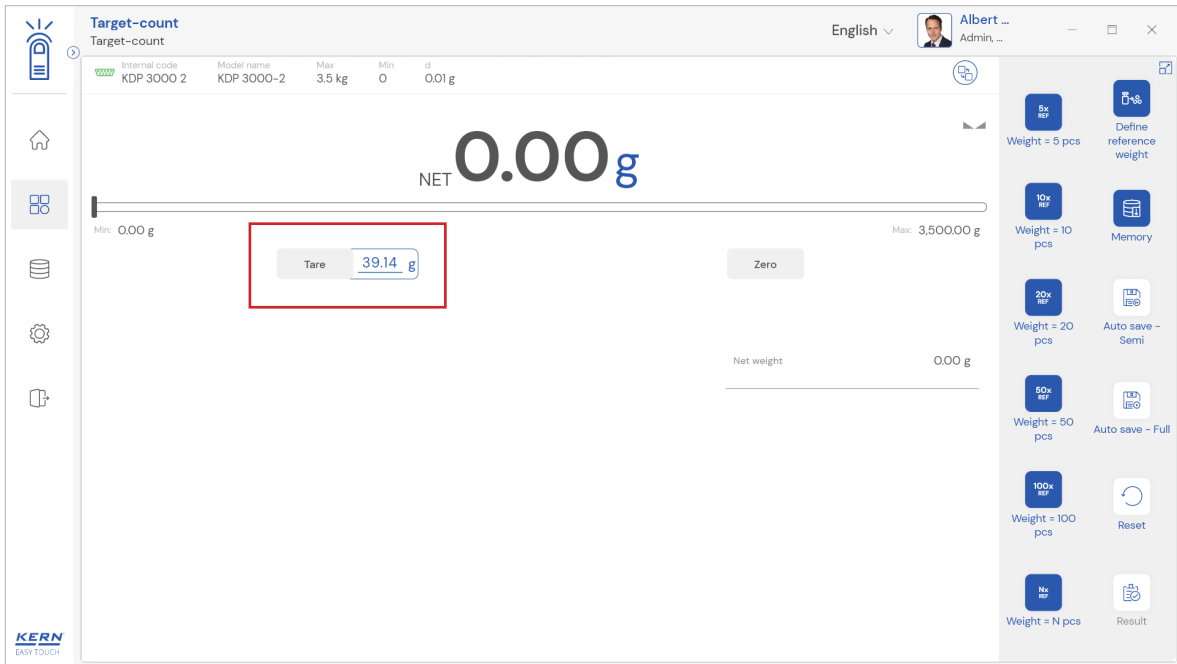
Target-count
Target-count

English

Albert ...
Admin, ...

Internal code
KDP 3000 2

Model name
KDP 3000-2

Max
3.5 kg

Min
0

d
0.01 g

NET 0.00 g

Min: 0.00 g

Max: 3,500.00 g

Tare 39.14 g

Zero

Net weight 0.00 g

5x REF
Weight = 5 pcs

Define reference weight

10x REF
Weight = 10 pcs

Memory

20x REF
Weight = 20 pcs

Auto save - Semi

50x REF
Weight = 50 pcs

Auto save - Full

100x REF
Weight = 100 pcs

Reset

Nx REF
Weight = N pcs

Result

KERN
EASY TOUCH